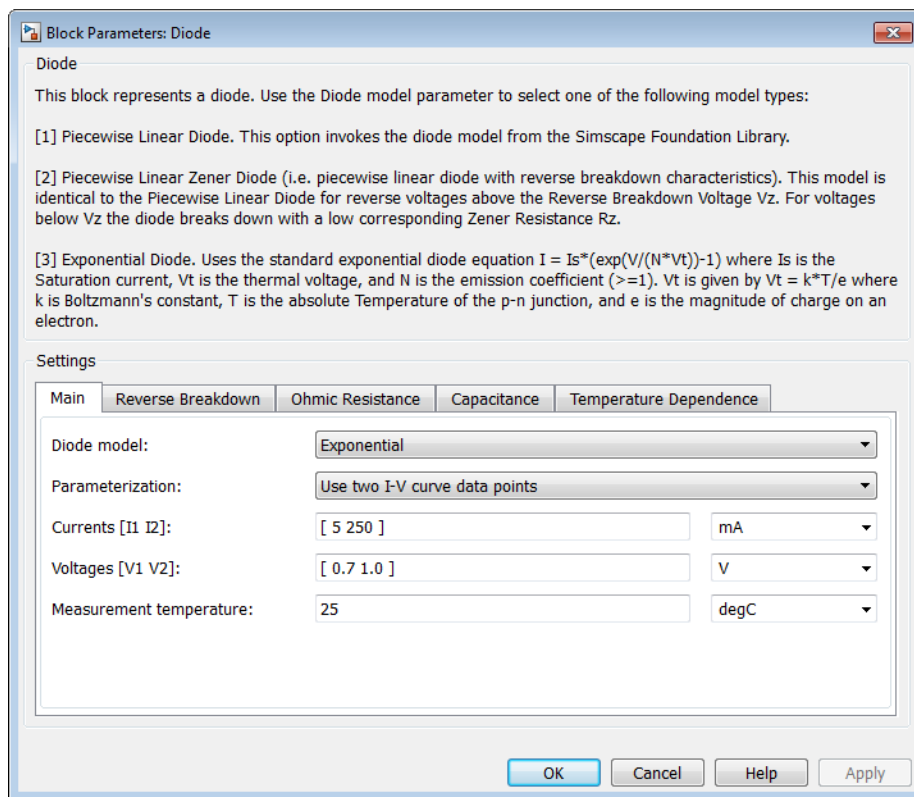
Block Parameters: Diode

Diode

This block represents a diode. Use the Diode model parameter to select one of the following model types:

[1] Piecewise Linear Diode. This option invokes the diode model from the Simscape Foundation Library.

[2] Piecewise Linear Zener Diode (i.e. piecewise linear diode with reverse breakdown characteristics). This model is identical to the Piecewise Linear Diode for reverse voltages above the Reverse Breakdown Voltage Vz. For voltages below Vz the diode breaks down with a low corresponding Zener Resistance Rz.

[3] Exponential Diode. Uses the standard exponential diode equation I = Is*(exp(V/(N*Vt))-1) where Is is the Saturation current, Vt is the thermal voltage, and N is the emission coefficient (>=1). Vt is given by Vt = k*T/e where k is Boltzmann's constant, T is the absolute Temperature of the p-n junction, and e is the magnitude of charge on an electron.

Settings

Main | Reverse Breakdown | Ohmic Resistance | Capacitance | Temperature Dependence

Diode model: Exponential

Parameterization: Use two I-V curve data points

Currents [I1 I2]: [ 5 250 ] mA

Voltages [V1 V2]: [ 0.7 1.0 ] V

Measurement temperature: 25 degC

OK Cancel Help Apply